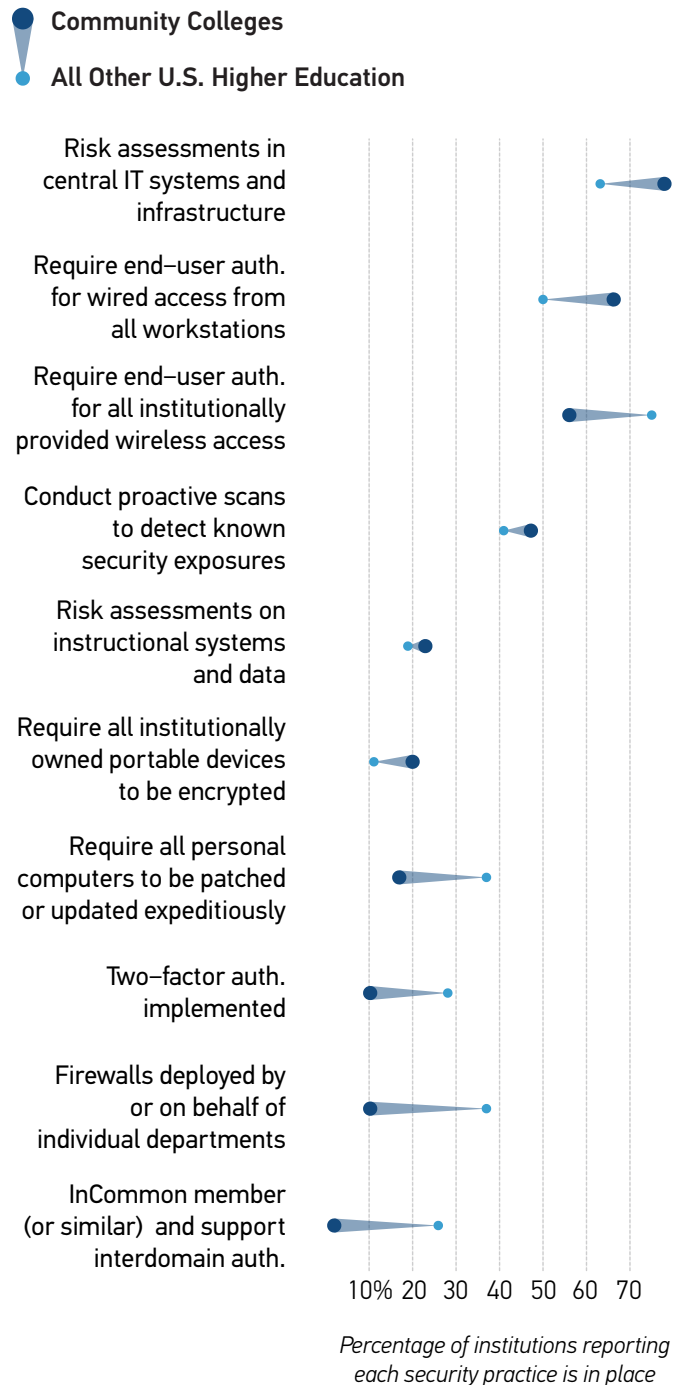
Community Colleges

All Other U.S. Higher Education

Risk assessments in central IT systems and infrastructure

Require end–user auth. for wired access from all workstations

Require end–user auth. for all institutionally provided wireless access

Conduct proactive scans to detect known security exposures

Risk assessments on instructional systems and data

Require all institutionally owned portable devices to be encrypted

Require all personal computers to be patched or updated expeditiously

Two–factor auth. implemented

Firewalls deployed by or on behalf of individual departments

InCommon member (or similar) and support interdomain auth.

10% 20 30 40 50 60 70

Percentage of institutions reporting each security practice is in place